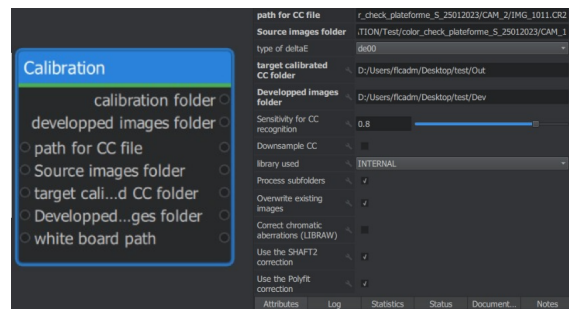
Calibration
calibration folder
developped images folder
path for CC file
Source images folder
target cali...d CC folder
Developped...ges folder
white board path

| | |
|---|---|
| path for CC file | r_check_plateforme_S_25012023/CAM_2/IMG_1011.CR2 |
| Source images folder | .TION/Test/color_check_plateforme_S_25012023/CAM_1 |
| type of deltaE | de00 |
| target calibrated CC folder | D:/Users/flcadm/Desktop/test/Out |
| Developped images folder | D:/Users/flcadm/Desktop/test/Dev |
| Sensitivity for CC recognition | 0.8 |
| Downsample CC | |
| library used | INTERNAL |
| Process subfolders | ✓ |
| Overwrite existing images | ✓ |
| Correct chromatic aberrations (LIBRAW) | |
| Use the SHAFT2 correction | ✓ |
| Use the Polyfit correction | ✓ |

Attributes Log Statistics Status Document... Notes